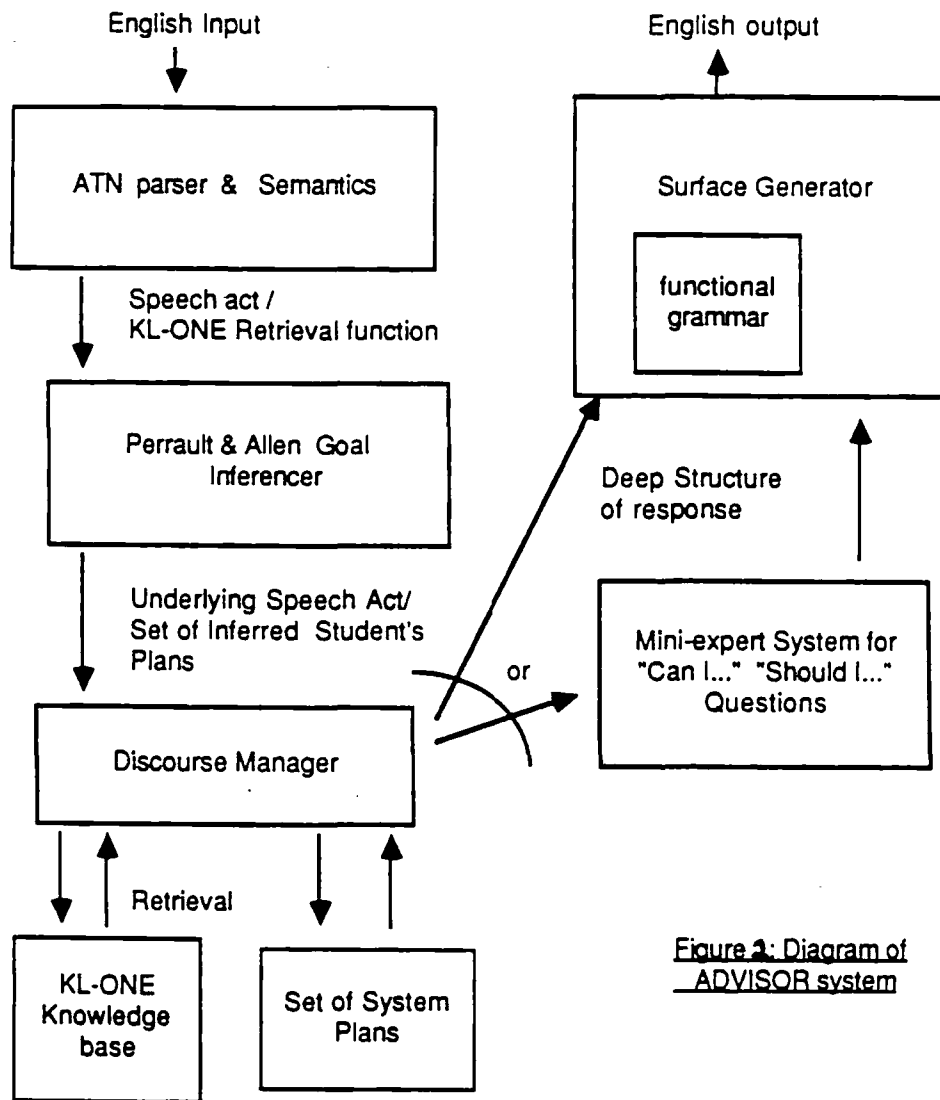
English Input

ATN parser & Semantics

Speech act /
KL-ONE Retrieval function

Perrault & Allen Goal Inferencer

Underlying Speech Act/
Set of Inferred Student's Plans

Discourse Manager

Retrieval

KL-ONE Knowledge base

Set of System Plans

English output

Surface Generator

functional grammar

Deep Structure of response

or

Mini-expert System for "Can I..." "Should I..." Questions

Figure 2: Diagram of ADVISOR system